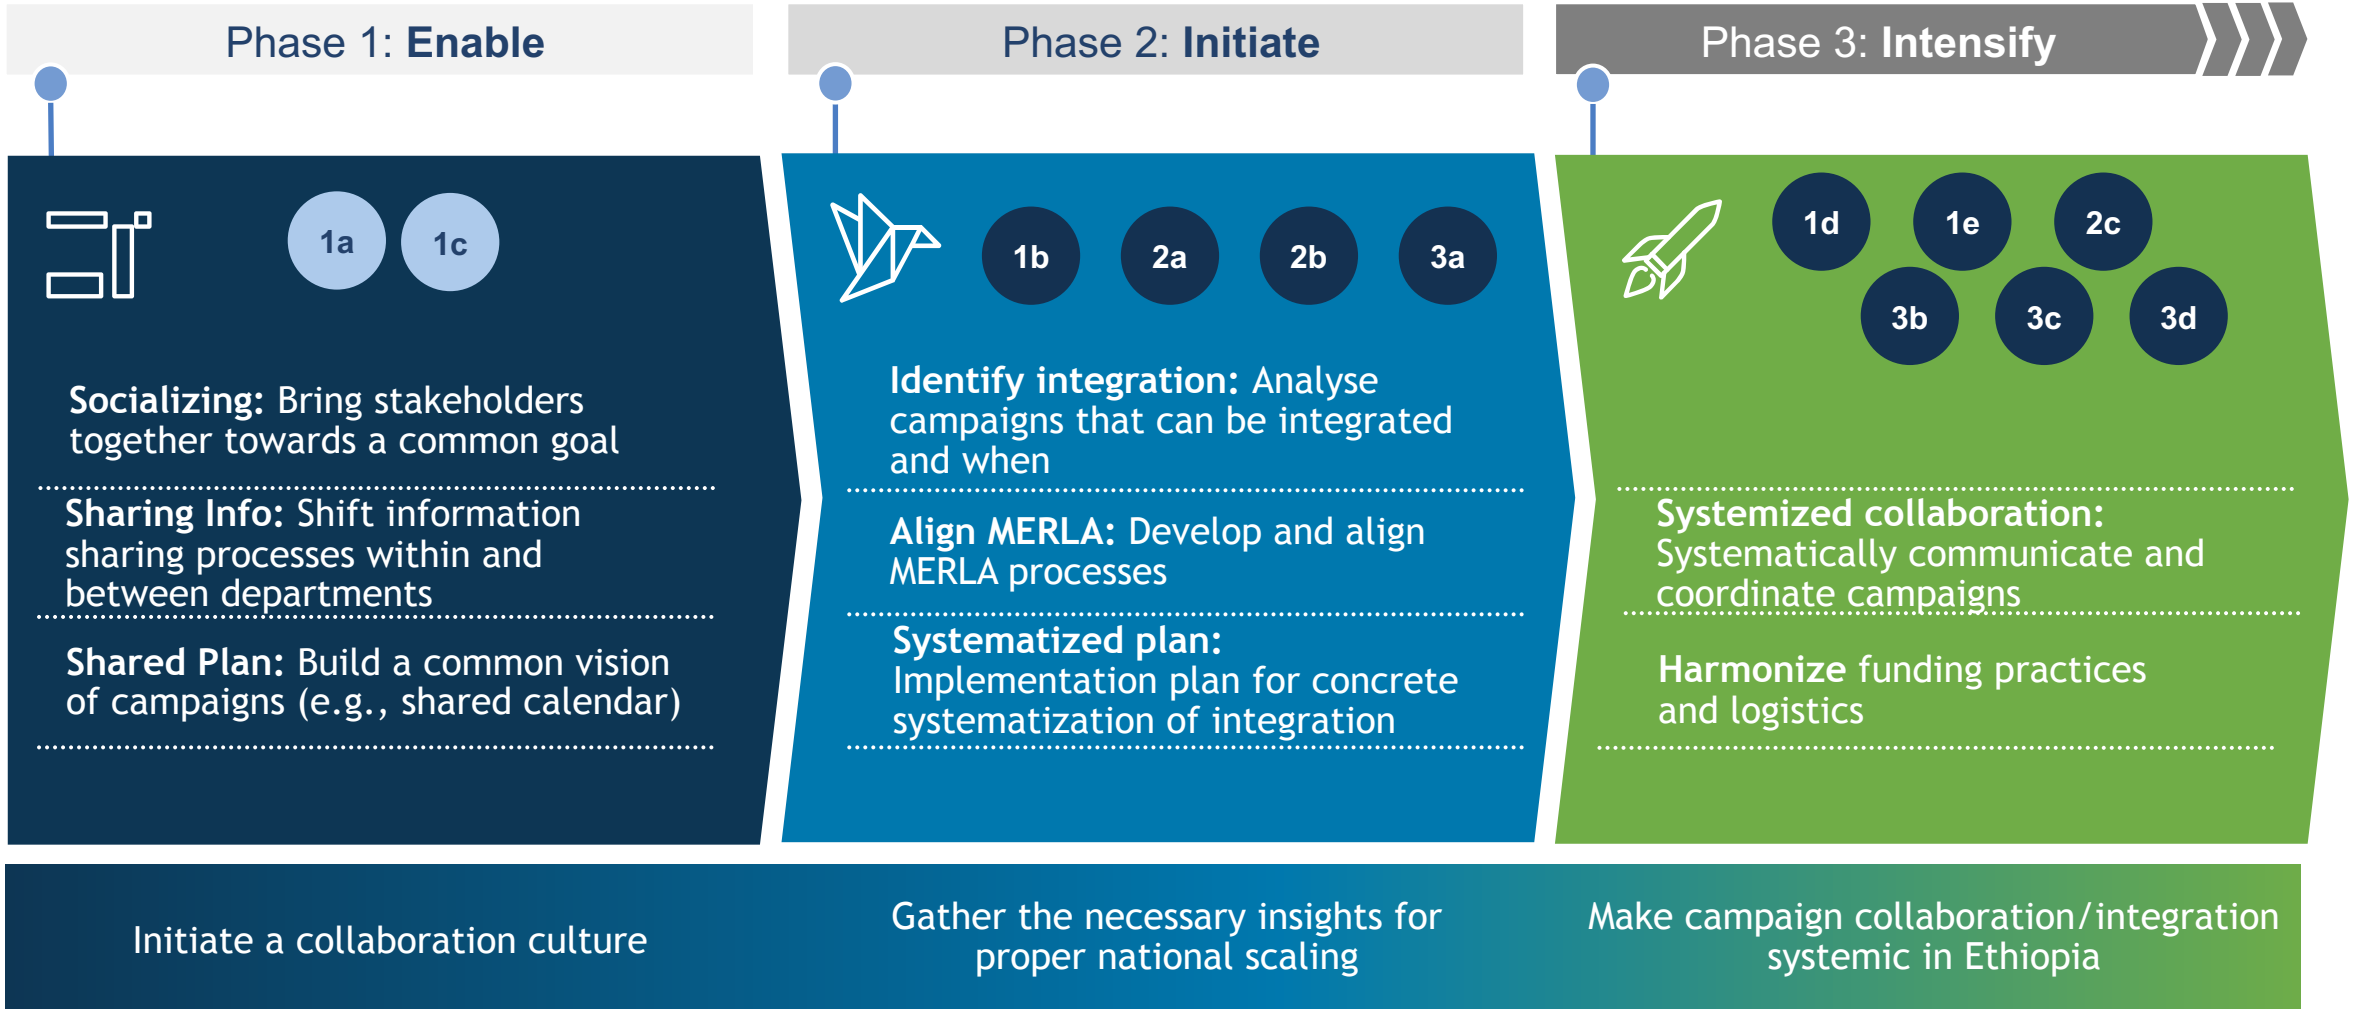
Phase 1: **Enable**

Phase 2: **Initiate**

Phase 3: **Intensify**

1a 1c

**Socializing:** Bring stakeholders together towards a common goal

**Sharing Info:** Shift information sharing processes within and between departments

**Shared Plan:** Build a common vision of campaigns (e.g., shared calendar)

1b 2a 2b 3a

**Identify integration:** Analyse campaigns that can be integrated and when

**Align MERLA:** Develop and align MERLA processes

**Systematized plan:** Implementation plan for concrete systematization of integration

1d 1e 2c 3b 3c 3d

**Systemized collaboration:** Systematically communicate and coordinate campaigns

**Harmonize** funding practices and logistics

Initiate a collaboration culture

Gather the necessary insights for proper national scaling

Make campaign collaboration/integration systemic in Ethiopia